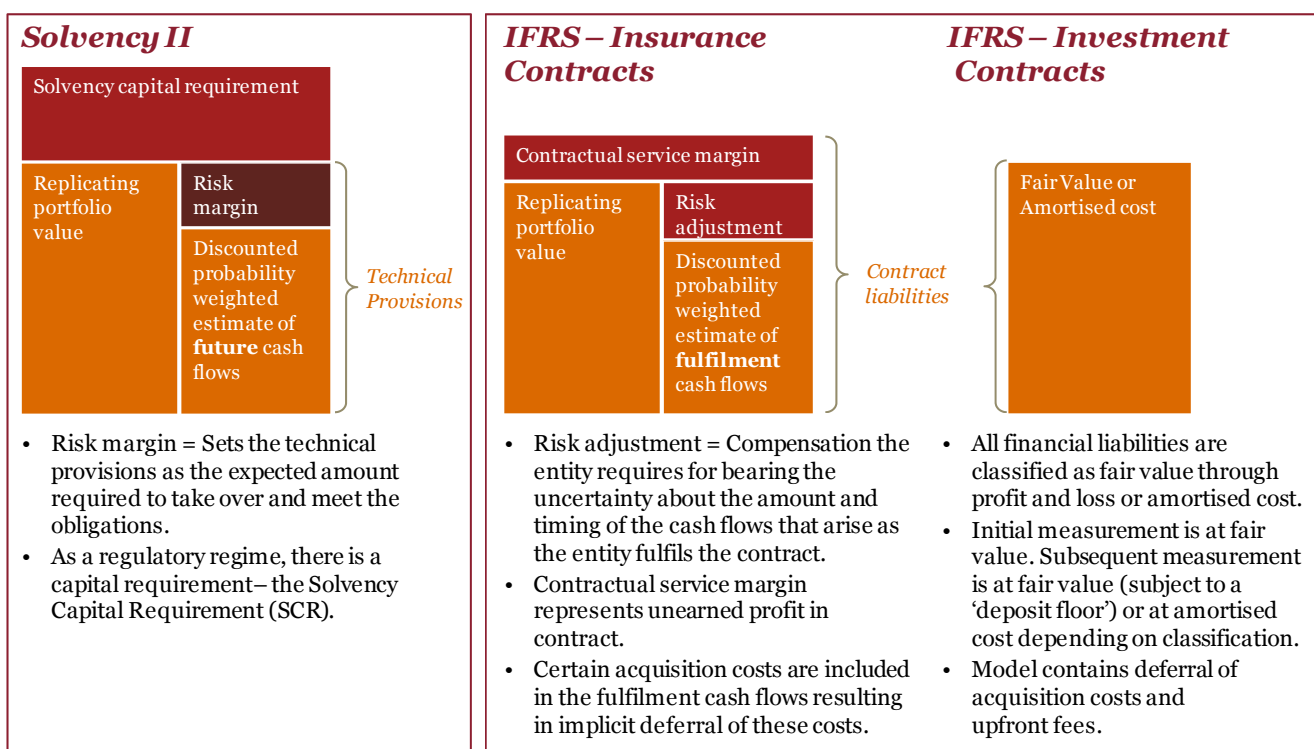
Solvency II

Solvency capital requirement

Replicating portfolio value

Risk margin

Discounted probability weighted estimate of **future** cash flows

Technical Provisions

- Risk margin = Sets the technical provisions as the expected amount required to take over and meet the obligations.
- As a regulatory regime, there is a capital requirement– the Solvency Capital Requirement (SCR).

IFRS – Insurance Contracts

Contractual service margin

Replicating portfolio value

Risk adjustment

Discounted probability weighted estimate of **fulfilment** cash flows

Contract liabilities

- Risk adjustment = Compensation the entity requires for bearing the uncertainty about the amount and timing of the cash flows that arise as the entity fulfils the contract.
- Contractual service margin represents unearned profit in contract.
- Certain acquisition costs are included in the fulfilment cash flows resulting in implicit deferral of these costs.

IFRS – Investment Contracts

Fair Value or Amortised cost

- All financial liabilities are classified as fair value through profit and loss or amortised cost.
- Initial measurement is at fair value. Subsequent measurement is at fair value (subject to a 'deposit floor') or at amortised cost depending on classification.
- Model contains deferral of acquisition costs and upfront fees.